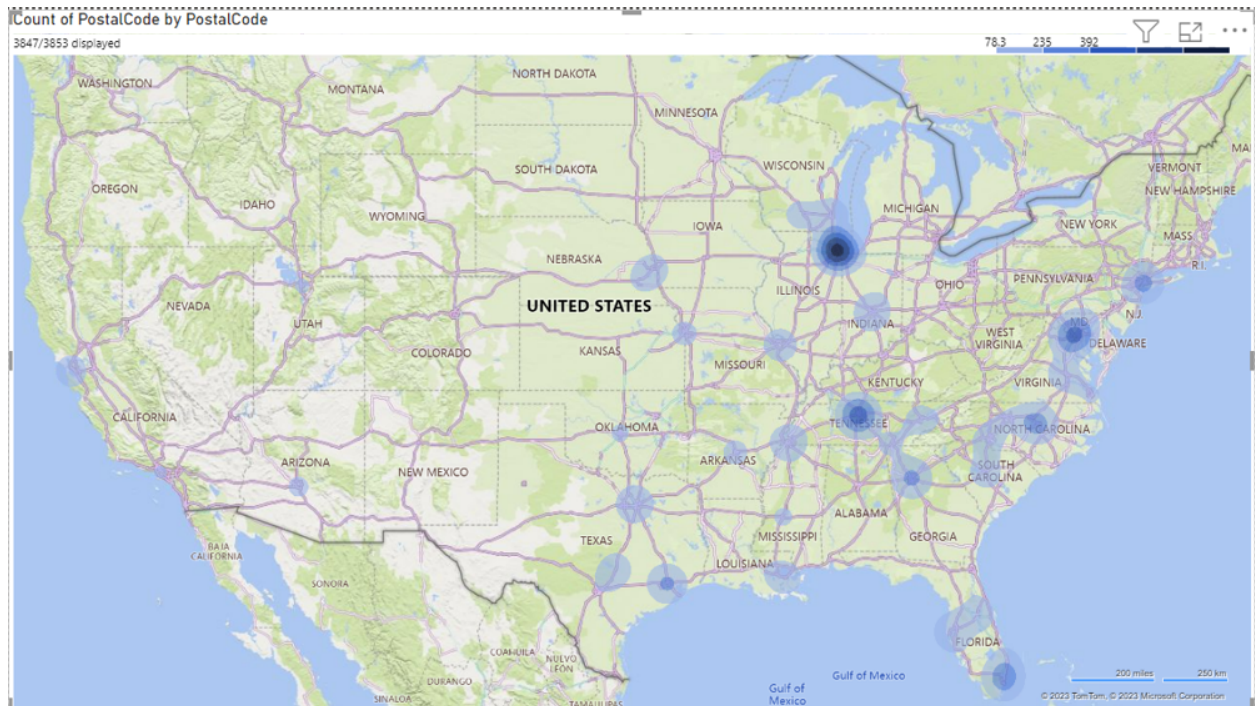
Count of PostalCode by PostalCode
3847/3853 displayed

78.3 235 392

WASHINGTON
NORTH DAKOTA
MONTANA
MINNESOTA
SOUTH DAKOTA
WISCONSIN
VERMONT
OREGON
NEW HAMPSHIRE
IDAHO
WYOMING
MICHIGAN
NEW YORK
IOWA
MASS.
NEBRASKA
R.I.
PENNSYLVANIA
ILLINOIS
OHIO
UNITED STATES
NEVADA
N.J.
UTAH
INDIANA
WEST VIRGINIA
MD
COLORADO
KANSAS
DELAWARE
MISSOURI
VIRGINIA
KENTUCKY
CALIFORNIA
TENNESSEE
OKLAHOMA
NORTH CAROLINA
ARKANSAS
ARIZONA
SOUTH CAROLINA
NEW MEXICO
ALABAMA
GEORGIA
MISSISSIPPI
TEXAS
BAJA CALIFORNIA
LOUISIANA
SONORA
FLORIDA
COAHUILA
NUEVO LEÓN
Gulf of Mexico
DURANGO
Gulf of Mexico
SINALOA
200 miles
250 km
© 2023 TomTom, © 2023 Microsoft Corporation